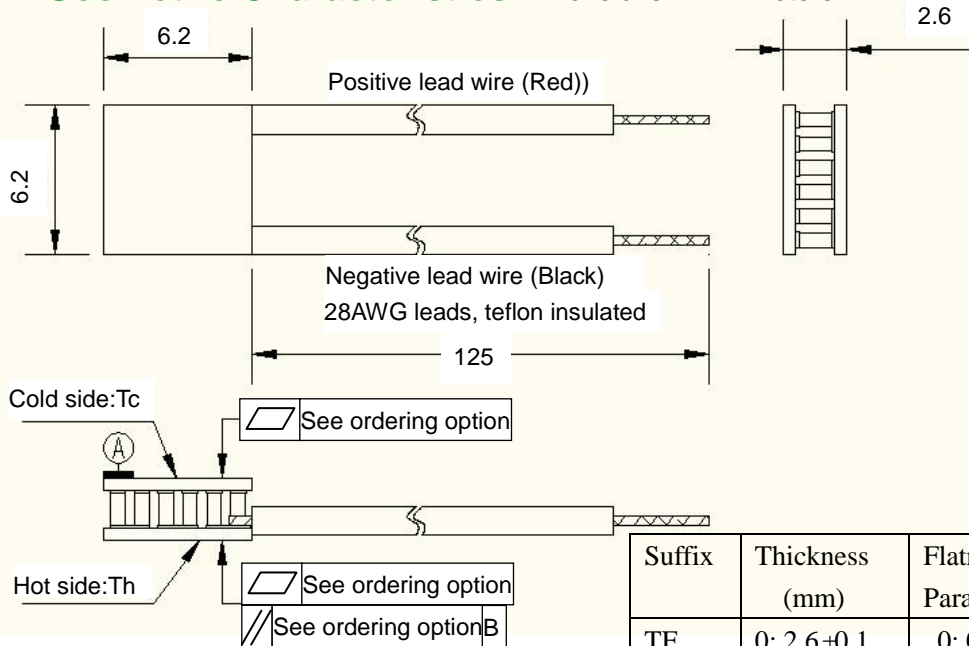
6.2

2.6

Positive lead wire (Red))

6.2

Negative lead wire (Black)
28AWG leads, teflon insulated

125

Cold side:Tc

See ordering option

A

Hot side:Th

See ordering option

See ordering option B

| Suffix | Thickness (mm) | Flat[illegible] Para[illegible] |
|---|---|---|
| TF | 0: 2.6±0.1 | 0: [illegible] |